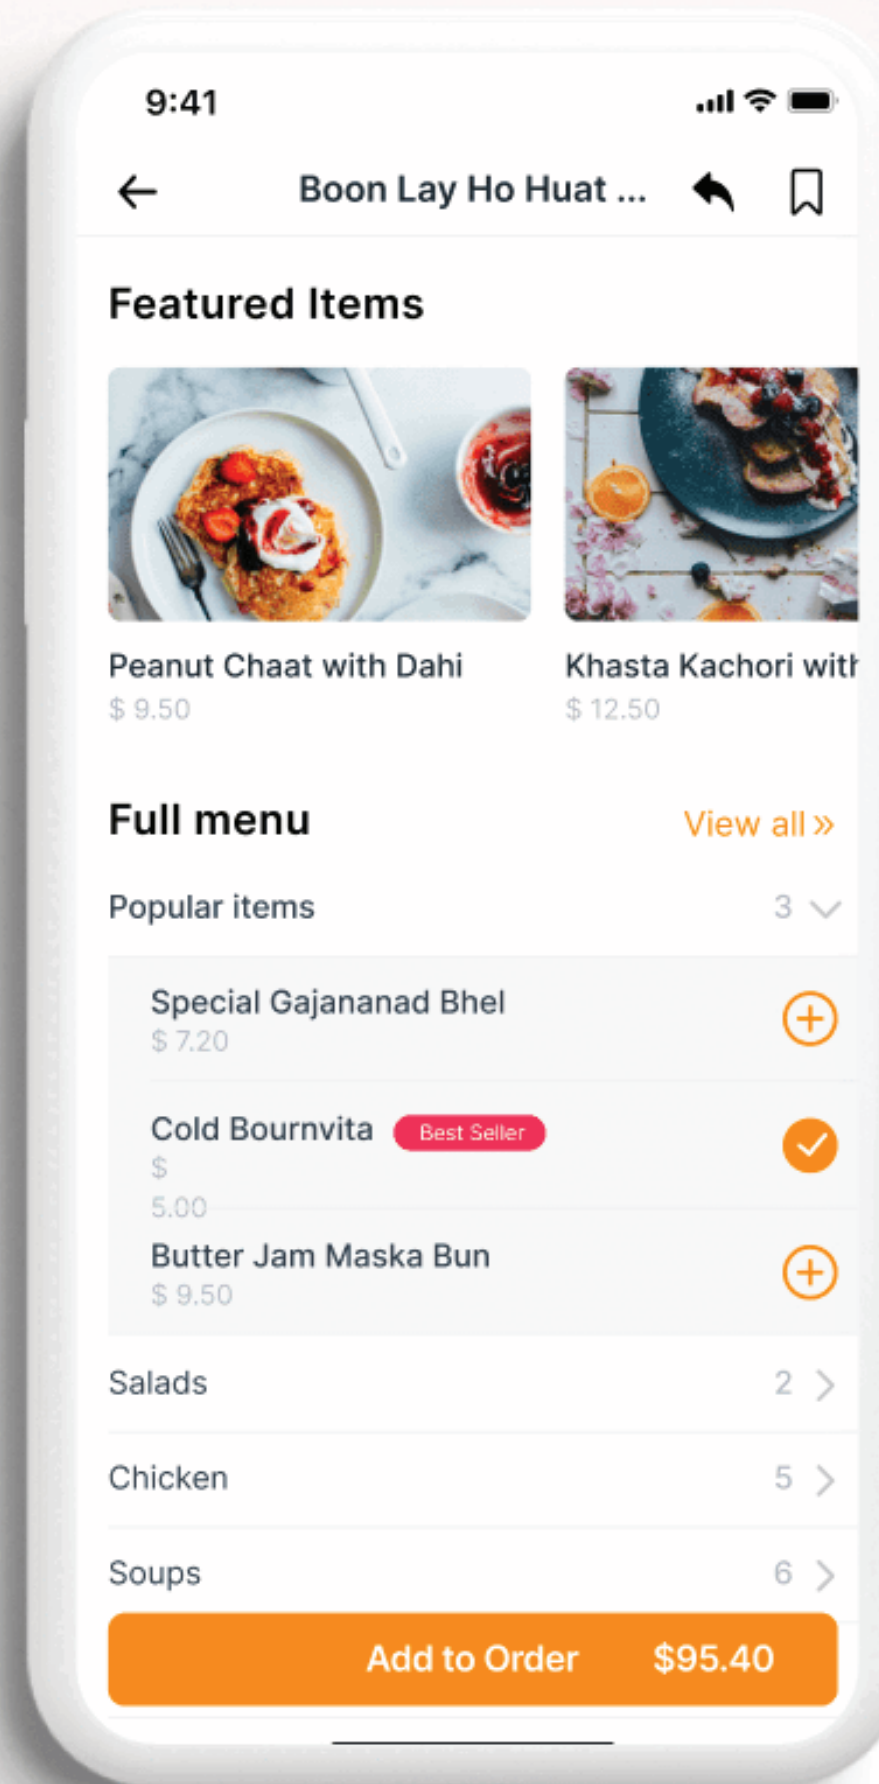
9:41

Boon Lay Ho Huat ...

Featured Items

Peanut Chaat with Dahi
$ 9.50

Khasta Kachori witl
$ 12.50

Full menu

View all »

Popular items 3

Special Gajananad Bhel
$ 7.20

Cold Bournvita Best Seller
$
5.00

Butter Jam Maska Bun
$ 9.50

Salads 2

Chicken 5

Soups 6

Add to Order $95.40